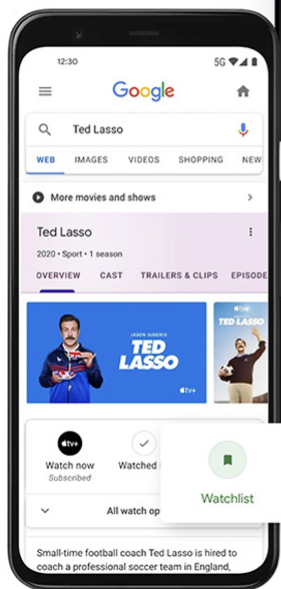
12:30

5G

Google

Ted Lasso

WEB IMAGES VIDEOS SHOPPING NEW

More movies and shows

Ted Lasso

2020 • Sport • 1 season

OVERVIEW CAST TRAILERS & CLIPS EPISODE

JASON SUDEIKIS

TED LASSO

tv+

TED LASSO

tv+

Watch now
Subscribed

Watched

Watchlist

All watch op

Small-time football coach Ted Lasso is hired to coach a professional soccer team in England,